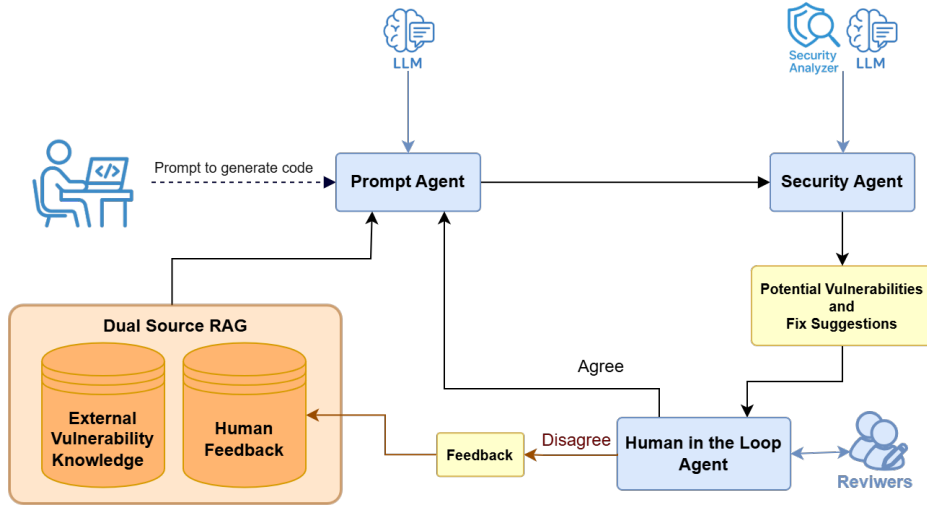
LLM

Security Analyzer

LLM

Prompt to generate code

Prompt Agent

Security Agent

Potential Vulnerabilities and Fix Suggestions

Dual Source RAG

External Vulnerability Knowledge

Human Feedback

Agree

Feedback

Disagree

Human in the Loop Agent

Revilwers